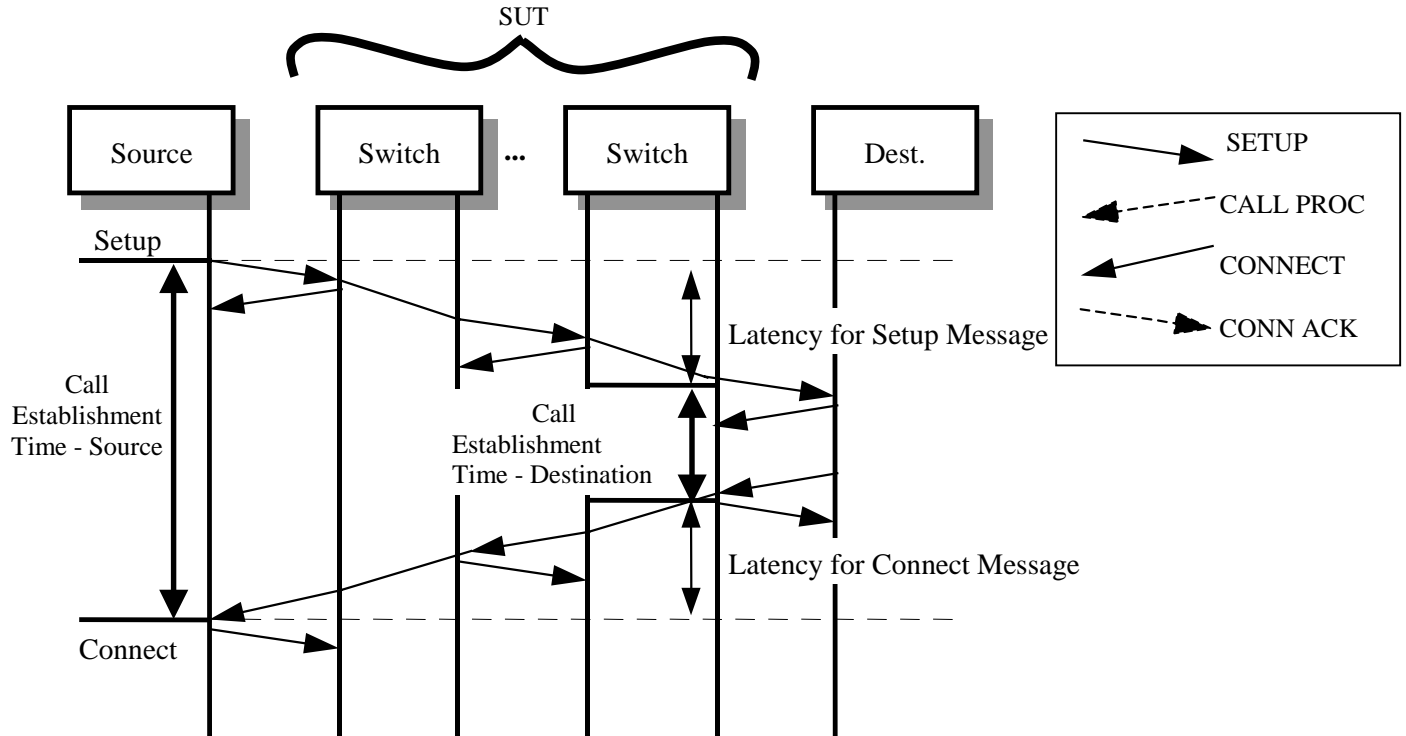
SUT

Source

Switch

...

Switch

Dest.

SETUP

CALL PROC

CONNECT

CONN ACK

Setup

Latency for Setup Message

Call Establishment Time - Source

Call Establishment Time - Destination

Latency for Connect Message

Connect